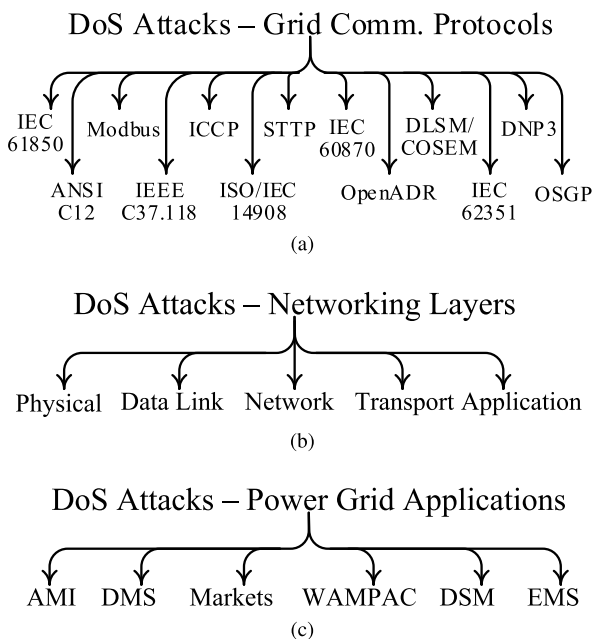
DoS Attacks – Grid Comm. Protocols

IEC 61850

ANSI C12

Modbus

IEEE C37.118

ICCP

ISO/IEC 14908

STTP

IEC 60870

OpenADR

DLSM/ COSEM

IEC 62351

DNP3

OSGP

(a)

DoS Attacks – Networking Layers

Physical Data Link Network Transport Application

(b)

DoS Attacks – Power Grid Applications

AMI DMS Markets WAMPAC DSM EMS

(c)